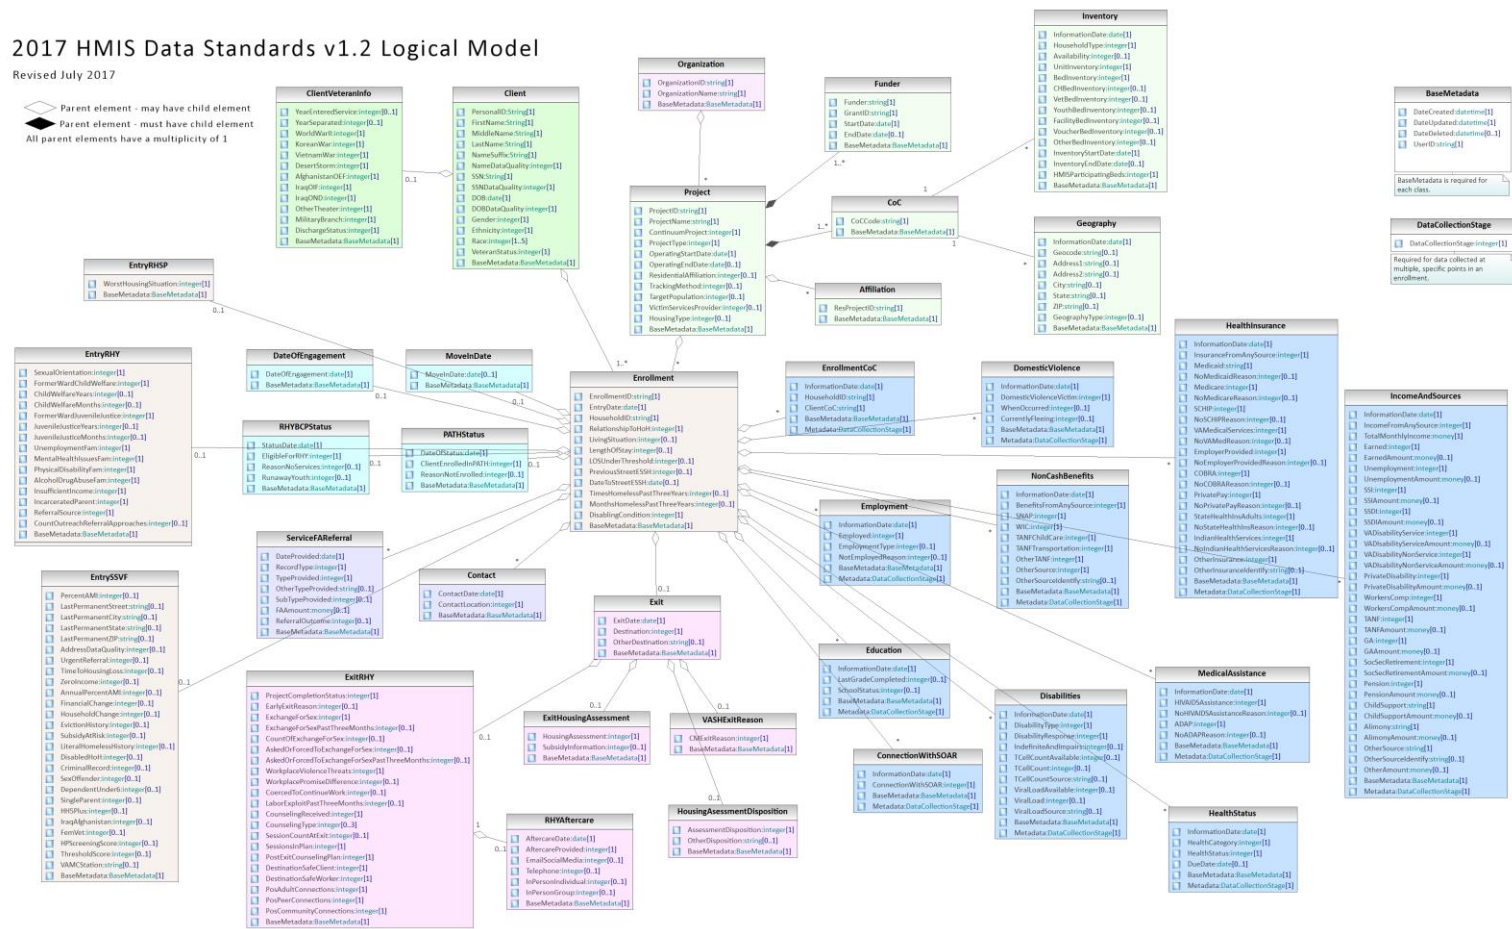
2017 HMIS Data Standards v1.2 Logical Model

Revised July 2017

Parent element - may have child element
Parent element - must have child element
All parent elements have a multiplicity of 1

ClientVeteranInfo
YearEnteredService:integer[0..1]
YearSeparated:integer[0..1]
WorldWarII:integer[1]
KoreanWar:integer[1]
VietnamWar:integer[1]
DesertStorm:integer[1]
AfghanistanOEF:integer[1]
IraqOIF:integer[1]
IraqOND:integer[1]
OtherTheater:integer[1]
MilitaryBranch:integer[1]
DischargeStatus:integer[1]
BaseMetadata:BaseMetadata[1]

Client
PersonalID:String[1]
FirstName:String[1]
MiddleName:String[1]
LastName:String[1]
NameSuffix:String[1]
NameDataQuality:integer[1]
SSN:String[1]
SSNDataQuality:integer[1]
DOB:date[1]
DOBDataQuality:integer[1]
Gender:integer[1]
Ethnicity:integer[1]
Race:integer[1..5]
VeteranStatus:integer[1]
BaseMetadata:BaseMetadata[1]

Organization
OrganizationID:string[1]
OrganizationName:string[1]
BaseMetadata:BaseMetadata[1]

Funder
Funder:string[1]
GrantID:string[1]
StartDate:date[1]
EndDate:date[0..1]
BaseMetadata:BaseMetadata[1]

Inventory
InformationDate:date[1]
HouseholdType:integer[1]
Availability:integer[0..1]
UnitInventory:integer[1]
BedInventory:integer[1]
CHBedInventory:integer[0..1]
VetBedInventory:integer[0..1]
YouthBedInventory:integer[0..1]
FacilityBedInventory:integer[0..1]
VoucherBedInventory:integer[0..1]
OtherBedInventory:integer[0..1]
InventoryStartDate:date[1]
InventoryEndDate:date[0..1]
HMISParticipatingBeds:integer[1]
BaseMetadata:BaseMetadata[1]

BaseMetadata
DateCreated:datetime[1]
DateUpdated:datetime[1]
DateDeleted:datetime[0..1]
UserID:string[1]

BaseMetadata is required for each class.

DataCollectionStage
DataCollectionStage:integer[1]

Required for data collected at multiple, specific points in an enrollment.

Project
ProjectID:string[1]
ProjectName:string[1]
ContinuumProject:integer[1]
ProjectType:integer[1]
OperatingStartDate:date[1]
OperatingEndDate:date[0..1]
ResidentialAffiliation:integer[0..1]
TrackingMethod:integer[0..1]
TargetPopulation:integer[0..1]
VictimServicesProvider:integer[0..1]
HousingType:integer[0..1]
BaseMetadata:BaseMetadata[1]

CoC
CoCCode:string[1]
BaseMetadata:BaseMetadata[1]

Geography
InformationDate:date[1]
Geocode:string[0..1]
Address1:string[0..1]
Address2:string[0..1]
City:string[0..1]
State:string[0..1]
ZIP:string[0..1]
GeographyType:integer[0..1]
BaseMetadata:BaseMetadata[1]

Affiliation
ResProjectID:string[1]
BaseMetadata:BaseMetadata[1]

EntryRHSP
WorstHousingSituation:integer[1]
BaseMetadata:BaseMetadata[1]

EntryRHY
SexualOrientation:integer[1]
FormerWardChildWelfare:integer[1]
ChildWelfareYears:integer[0..1]
ChildWelfareMonths:integer[0..1]
FormerWardJuvenileJustice:integer[1]
JuvenileJusticeYears:integer[0..1]
JuvenileJusticeMonths:integer[0..1]
UnemploymentFam:integer[1]
MentalHealthIssuesFam:integer[1]
PhysicalDisabilityFam:integer[1]
AlcoholDrugAbuseFam:integer[1]
InsufficientIncome:integer[1]
IncarceratedParent:integer[1]
ReferralSource:integer[1]
CountOutreachReferralApproaches:integer[0..1]
BaseMetadata:BaseMetadata[1]

DateOfEngagement
DateOfEngagement:date[1]
BaseMetadata:BaseMetadata[1]

MoveInDate
MoveInDate:date[0..1]
BaseMetadata:BaseMetadata[1]

RHYBCPStatus
StatusDate:date[1]
EligibleForRHY:integer[1]
ReasonNoServices:integer[0..1]
RunawayYouth:integer[0..1]
BaseMetadata:BaseMetadata[1]

PATHStatus
DateOfStatus:date[1]
ClientEnrolledInPATH:integer[1]
ReasonNotEnrolled:integer[0..1]
BaseMetadata:BaseMetadata[1]

Enrollment
EnrollmentID:string[1]
EntryDate:date[1]
HouseholdID:string[1]
RelationshipToHoH:integer[1]
LivingSituation:integer[0..1]
LengthOfStay:integer[0..1]
LOSUnderThreshold:integer[0..1]
PreviousStreetESSH:integer[0..1]
DateToStreetESSH:date[0..1]
TimesHomelessPastThreeYears:integer[0..1]
MonthsHomelessPastThreeYears:integer[0..1]
DisablingCondition:integer[1]
BaseMetadata:BaseMetadata[1]

EnrollmentCoC
InformationDate:date[1]
HouseholdID:string[1]
ClientCoC:string[1]
BaseMetadata:BaseMetadata[1]
Metadata:DataCollectionStage[1]

DomesticViolence
InformationDate:date[1]
DomesticViolenceVictim:integer[1]
WhenOccurred:integer[0..1]
CurrentlyFleeing:integer[0..1]
BaseMetadata:BaseMetadata[1]
Metadata:DataCollectionStage[1]

HealthInsurance
InformationDate:date[1]
InsuranceFromAnySource:integer[1]
Medicaid:string[1]
NoMedicaidReason:integer[0..1]
Medicare:integer[1]
NoMedicareReason:integer[0..1]
SCHIP:integer[1]
NoSCHIPReason:integer[0..1]
VAMedicalServices:integer[1]
NoVAMedReason:integer[0..1]
EmployerProvided:integer[1]
NoEmployerProvidedReason:integer[0..1]
COBRA:integer[1]
NoCOBRAReason:integer[0..1]
PrivatePay:integer[1]
NoPrivatePayReason:integer[0..1]
StateHealthInsAdults:integer[1]
NoStateHealthInsReason:integer[0..1]
IndianHealthServices:integer[1]
NoIndianHealthServicesReason:integer[0..1]
OtherInsurance:integer[1]
OtherInsuranceIdentify:string[0..1]
BaseMetadata:BaseMetadata[1]
Metadata:DataCollectionStage[1]

IncomeAndSources
InformationDate:date[1]
IncomeFromAnySource:integer[1]
TotalMonthlyIncome:money[1]
Earned:integer[1]
EarnedAmount:money[0..1]
Unemployment:integer[1]
UnemploymentAmount:money[0..1]
SSI:integer[1]
SSIAmount:money[0..1]
SSDI:integer[1]
SSDIAmount:money[0..1]
VADisabilityService:integer[1]
VADisabilityServiceAmount:money[0..1]
VADisabilityNonService:integer[1]
VADisabilityNonServiceAmount:money[0..1]
PrivateDisability:integer[1]
PrivateDisabilityAmount:money[0..1]
WorkersComp:integer[1]
WorkersCompAmount:money[0..1]
TANF:integer[1]
TANFAmount:money[0..1]
GA:integer[1]
GAAmount:money[0..1]
SocSecRetirement:integer[1]
SocSecRetirementAmount:money[0..1]
Pension:integer[1]
PensionAmount:money[0..1]
ChildSupport:string[1]
ChildSupportAmount:money[0..1]
Alimony:string[1]
AlimonyAmount:money[0..1]
OtherSource:string[1]
OtherSourceIdentify:string[0..1]
OtherAmount:money[0..1]
BaseMetadata:BaseMetadata[1]
Metadata:DataCollectionStage[1]

NonCashBenefits
InformationDate:date[1]
BenefitsFromAnySource:integer[1]
SNAP:integer[1]
WIC:integer[1]
TANFChildCare:integer[1]
TANFTransportation:integer[1]
OtherTANF:integer[1]
OtherSource:integer[1]
OtherSourceIdentify:string[0..1]
BaseMetadata:BaseMetadata[1]
Metadata:DataCollectionStage[1]

Employment
InformationDate:date[1]
Employed:integer[1]
EmploymentType:integer[0..1]
NotEmployedReason:string[0..1]
BaseMetadata:BaseMetadata[1]
Metadata:DataCollectionStage[1]

ServiceFAReferral
DateProvided:date[1]
RecordType:integer[1]
TypeProvided:integer[1]
OtherTypeProvided:string[0..1]
SubTypeProvided:integer[0..1]
FAAmount:money[0..1]
ReferralOutcome:integer[0..1]
BaseMetadata:BaseMetadata[1]

Contact
ContactDate:date[1]
ContactLocation:integer[1]
BaseMetadata:BaseMetadata[1]

Exit
ExitDate:date[1]
Destination:integer[1]
OtherDestination:string[0..1]
BaseMetadata:BaseMetadata[1]

EntrySSVF
PercentAMI:integer[0..1]
LastPermanentStreet:string[0..1]
LastPermanentCity:string[0..1]
LastPermanentState:string[0..1]
LastPermanentZIP:string[0..1]
AddressDataQuality:integer[0..1]
UrgentReferral:integer[0..1]
TimeToHousingLoss:integer[0..1]
ZeroIncome:integer[0..1]
AnnualPercentAMI:integer[0..1]
FinancialChange:integer[0..1]
HouseholdChange:integer[0..1]
EvictionHistory:integer[0..1]
SubsidyAtRisk:integer[0..1]
LiteralHomelessHistory:integer[0..1]
DisabledHoH:integer[0..1]
CriminalRecord:integer[0..1]
SexOffender:integer[0..1]
DependentUnder6:integer[0..1]
SingleParent:integer[0..1]
HH5Plus:integer[0..1]
IraqAfghanistan:integer[0..1]
FemVet:integer[0..1]
HPScreeningScore:integer[0..1]
ThresholdScore:integer[0..1]
VAMCStation:string[0..1]
BaseMetadata:BaseMetadata[1]

ExitRHY
ProjectCompletionStatus:integer[1]
EarlyExitReason:integer[0..1]
ExchangeForSex:integer[1]
ExchangeForSexPastThreeMonths:integer[0..1]
CountOfExchangeForSex:integer[0..1]
AskedOrForcedToExchangeForSex:integer[0..1]
AskedOrForcedToExchangeForSexPastThreeMonths:integer[0..1]
WorkplaceViolenceThreats:integer[1]
WorkplacePromiseDifference:integer[0..1]
CoercedToContinueWork:integer[0..1]
LaborExploitPastThreeMonths:integer[0..1]
CounselingReceived:integer[1]
CounselingType:integer[0..3]
SessionCountAtExit:integer[0..1]
SessionsInPlan:integer[1]
PostExitCounselingPlan:integer[1]
DestinationSafeClient:integer[1]
DestinationSafeWorker:integer[1]
PosAdultConnections:integer[1]
PosPeerConnections:integer[1]
PosCommunityConnections:integer[1]
BaseMetadata:BaseMetadata[1]

ExitHousingAssessment
HousingAssessment:integer[1]
SubsidyInformation:integer[0..1]
BaseMetadata:BaseMetadata[1]

VASHExitReason
CMExitReason:integer[1]
BaseMetadata:BaseMetadata[1]

RHYAftercare
AftercareDate:date[1]
AftercareProvided:integer[1]
EmailSocialMedia:integer[0..1]
Telephone:integer[0..1]
InPersonIndividual:integer[0..1]
InPersonGroup:integer[0..1]
BaseMetadata:BaseMetadata[1]

HousingAssessmentDisposition
AssessmentDisposition:integer[1]
OtherDisposition:string[0..1]
BaseMetadata:BaseMetadata[1]

Education
InformationDate:date[1]
LastGradeCompleted:integer[0..1]
SchoolStatus:integer[0..1]
BaseMetadata:BaseMetadata[1]
Metadata:DataCollectionStage[1]

ConnectionWithSOAR
InformationDate:date[1]
ConnectionWithSOAR:integer[1]
BaseMetadata:BaseMetadata[1]
Metadata:DataCollectionStage[1]

Disabilities
InformationDate:date[1]
DisabilityType:integer[1]
DisabilityResponse:integer[1]
IndefiniteAndImpairs:integer[0..1]
TCellCountAvailable:integer[0..1]
TCellCount:integer[0..1]
TCellCountSource:string[0..1]
ViralLoadAvailable:integer[0..1]
ViralLoad:integer[0..1]
ViralLoadSource:string[0..1]
BaseMetadata:BaseMetadata[1]
Metadata:DataCollectionStage[1]

MedicalAssistance
InformationDate:date[1]
HIVAIDSAssistance:integer[1]
NoHIVAIDSAssistanceReason:integer[0..1]
ADAP:integer[1]
NoADAPReason:integer[0..1]
BaseMetadata:BaseMetadata[1]
Metadata:DataCollectionStage[1]

HealthStatus
InformationDate:date[1]
HealthCategory:integer[1]
HealthStatus:integer[1]
DueDate:date[0..1]
BaseMetadata:BaseMetadata[1]
Metadata:DataCollectionStage[1]